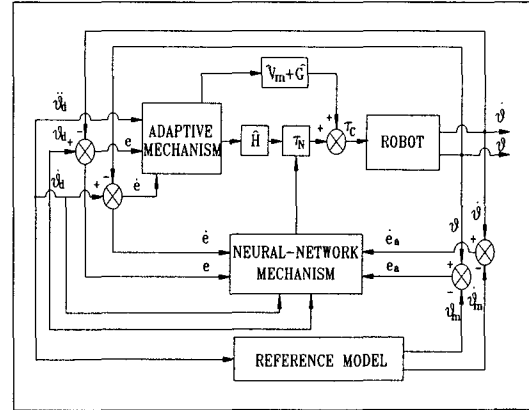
$\ddot{\vartheta}_d$
$\dot{\vartheta}_d$
$\vartheta_d$
+
-
+
-
e
$\dot{e}$
ADAPTIVE MECHANISM
$\hat{V}_m+\hat{G}$
$\hat{H}$
$\tau_N$
+
+
$\tau_c$
ROBOT
$\dot{\vartheta}$
$\vartheta$
$\dot{e}$
e
NEURAL-NETWORK MECHANISM
$\dot{e}_a$
$e_a$
$\vartheta$
$\dot{\vartheta}$
+
+
-
-
$\vartheta_m$
$\dot{\vartheta}_m$
REFERENCE MODEL